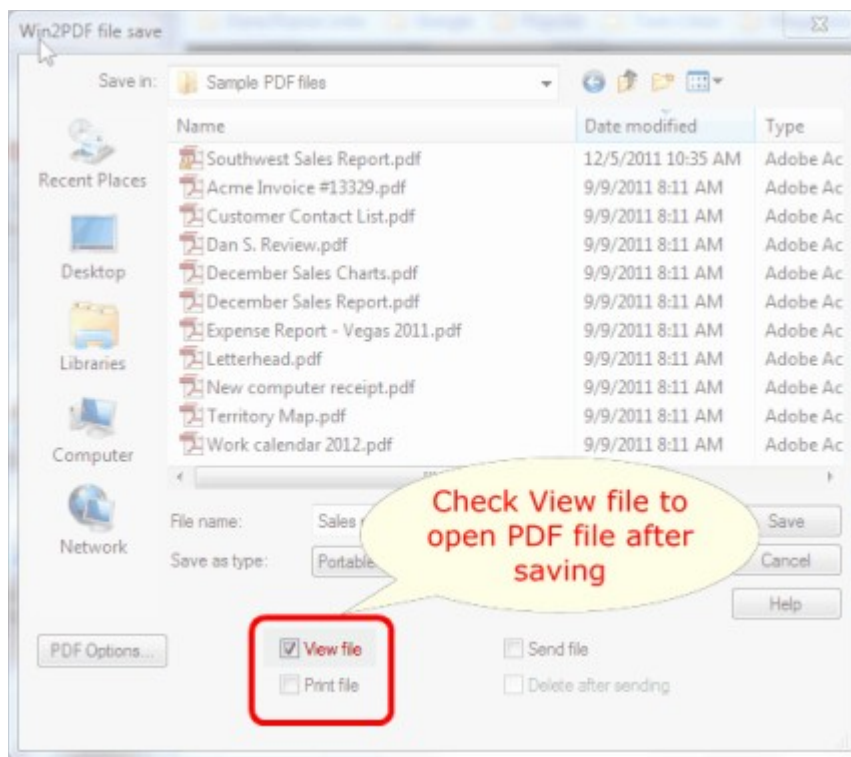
Win2PDF file save

Save in: Sample PDF files

Recent Places
Desktop
Libraries
Computer
Network

| Name | Date modified | Type |
|---|---|---|
| Southwest Sales Report.pdf | 12/5/2011 10:35 AM | Adobe Ac |
| Acme Invoice #13329.pdf | 9/9/2011 8:11 AM | Adobe Ac |
| Customer Contact List.pdf | 9/9/2011 8:11 AM | Adobe Ac |
| Dan S. Review.pdf | 9/9/2011 8:11 AM | Adobe Ac |
| December Sales Charts.pdf | 9/9/2011 8:11 AM | Adobe Ac |
| December Sales Report.pdf | 9/9/2011 8:11 AM | Adobe Ac |
| Expense Report - Vegas 2011.pdf | 9/9/2011 8:11 AM | Adobe Ac |
| Letterhead.pdf | 9/9/2011 8:11 AM | Adobe Ac |
| New computer receipt.pdf | 9/9/2011 8:11 AM | Adobe Ac |
| Territory Map.pdf | 9/9/2011 8:11 AM | Adobe Ac |
| Work calendar 2012.pdf | 9/9/2011 8:11 AM | Adobe Ac |

File name: Sales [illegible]
Save as type: Portable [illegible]

Check View file to open PDF file after saving

Save
Cancel
Help

PDF Options...

View file
Print file
Send file
Delete after sending